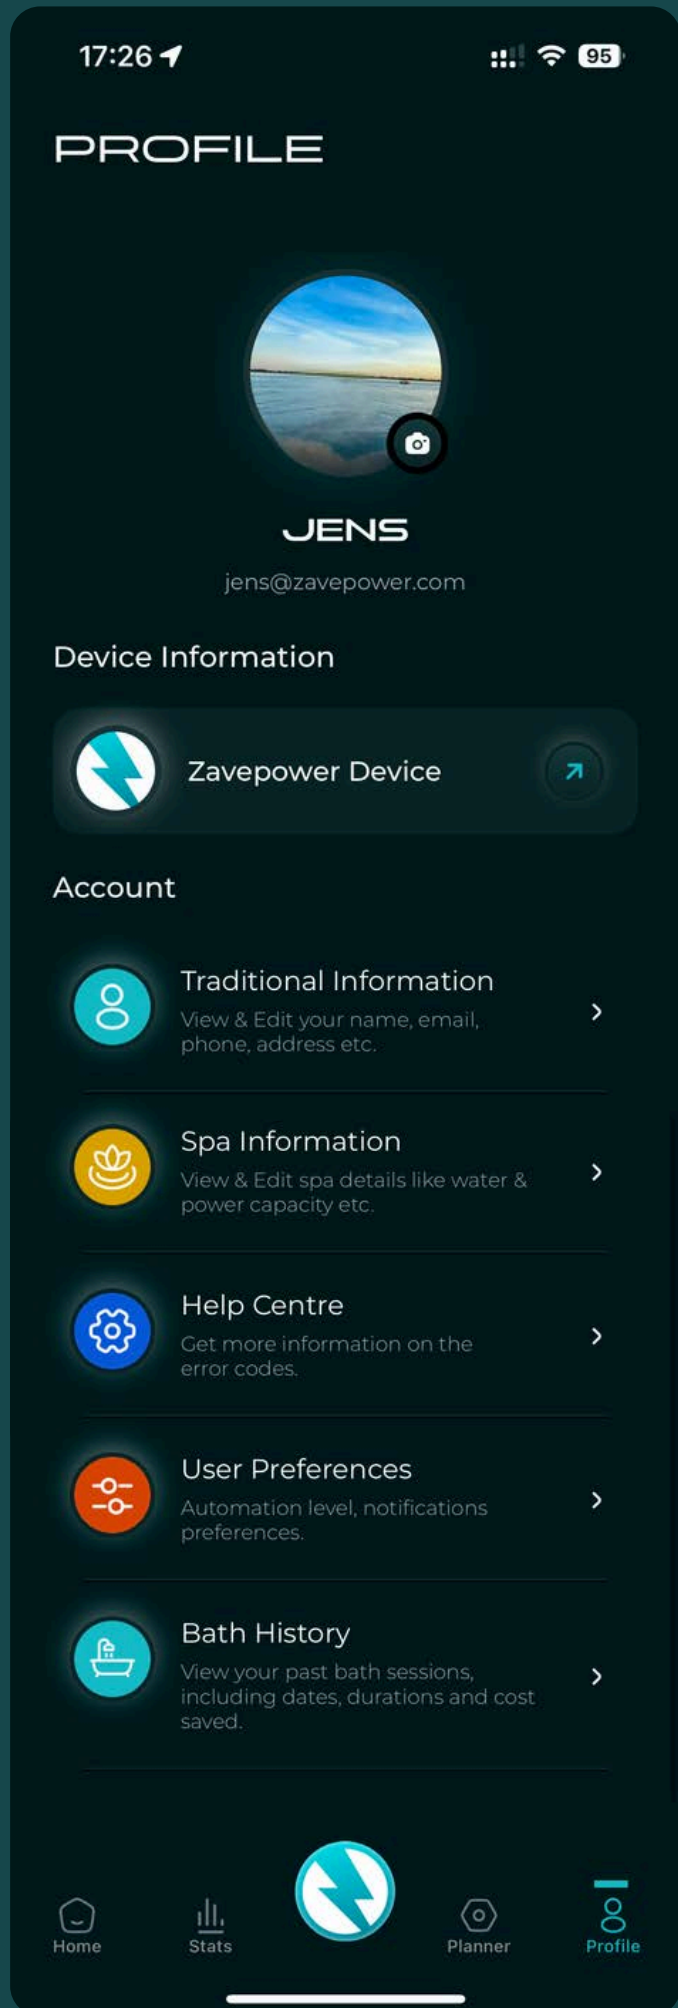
17:26

95

PROFILE

JENS

jens@zavepower.com

Device Information

Zavepower Device

Account

Traditional Information
View & Edit your name, email, phone, address etc.

Spa Information
View & Edit spa details like water & power capacity etc.

Help Centre
Get more information on the error codes.

User Preferences
Automation level, notifications preferences.

Bath History
View your past bath sessions, including dates, durations and cost saved.

Home
Stats
Planner
Profile